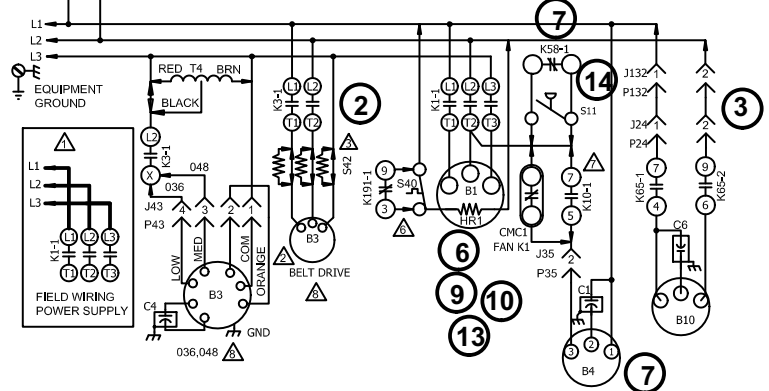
L1
L2
L3
EQUIPMENT GROUND
RED T4 BRN
BLACK
L2
K3-1
X
048
036
J43 4 3 2 2
P43
LOW
MED
COM
ORANGE
B3
C4
GND
036,048 8
1
L1
L2
L3
K1-1
L1 L2 L3
T1 T2 T3
FIELD WIRING POWER SUPPLY
L1 L2
K3-1
T1 T2
2
3
S42
B3
2 BELT DRIVE
8
9
K191-1
3
S40
6
L1 L2 L3
K1-1
T1 T2 T3
B1
HR1
6
9
10
13
7
K58-1
14
S11
7
7
K10-1
5
CMC1 FAN K1
J35
2
P35
C1
3 2 1
B4
7
J132 1
P132
J24 1
P24
7
K65-1
4
2
2
9
K65-2
6
3
C6
B10